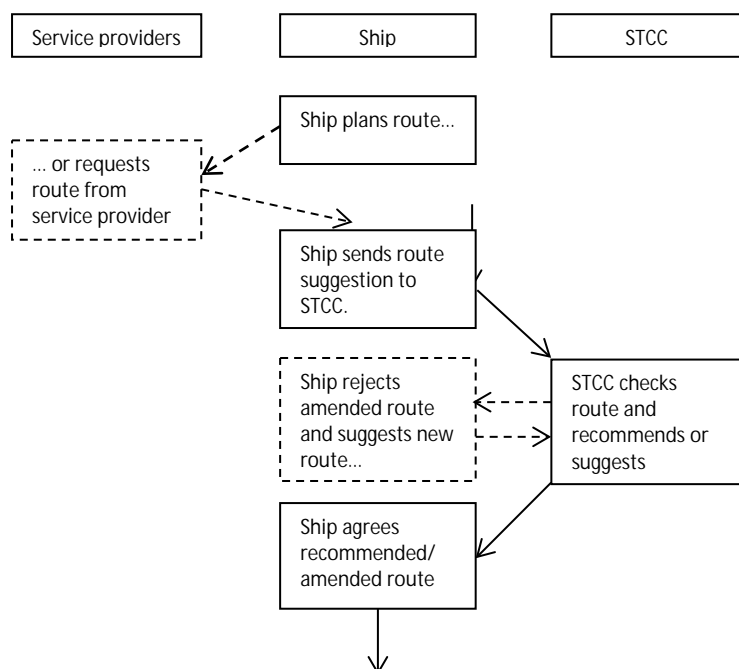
Service providers

Ship

STCC

Ship plans route…

… or requests route from service provider

Ship sends route suggestion to STCC.

Ship rejects amended route and suggests new route…

STCC checks route and recommends or suggests

Ship agrees recommended/ amended route